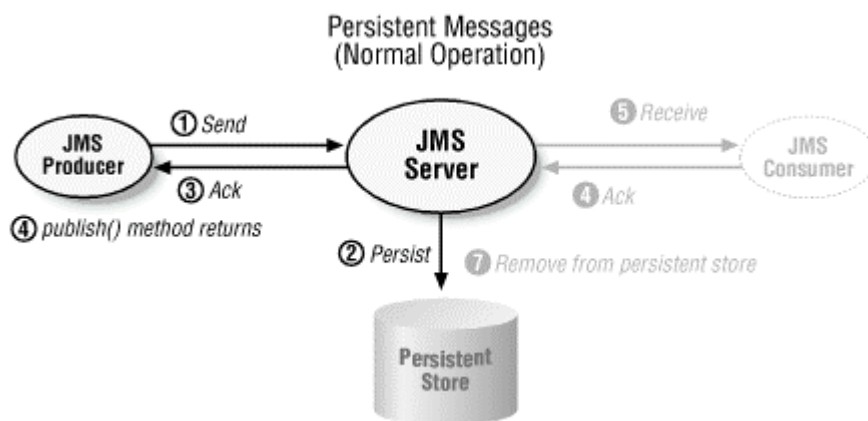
Persistent Messages
(Normal Operation)

JMS Producer

① Send

③ Ack

④ publish() method returns

JMS Server

② Persist

⑦ Remove from persistent store

⑤ Receive

④ Ack

JMS Consumer

Persistent Store